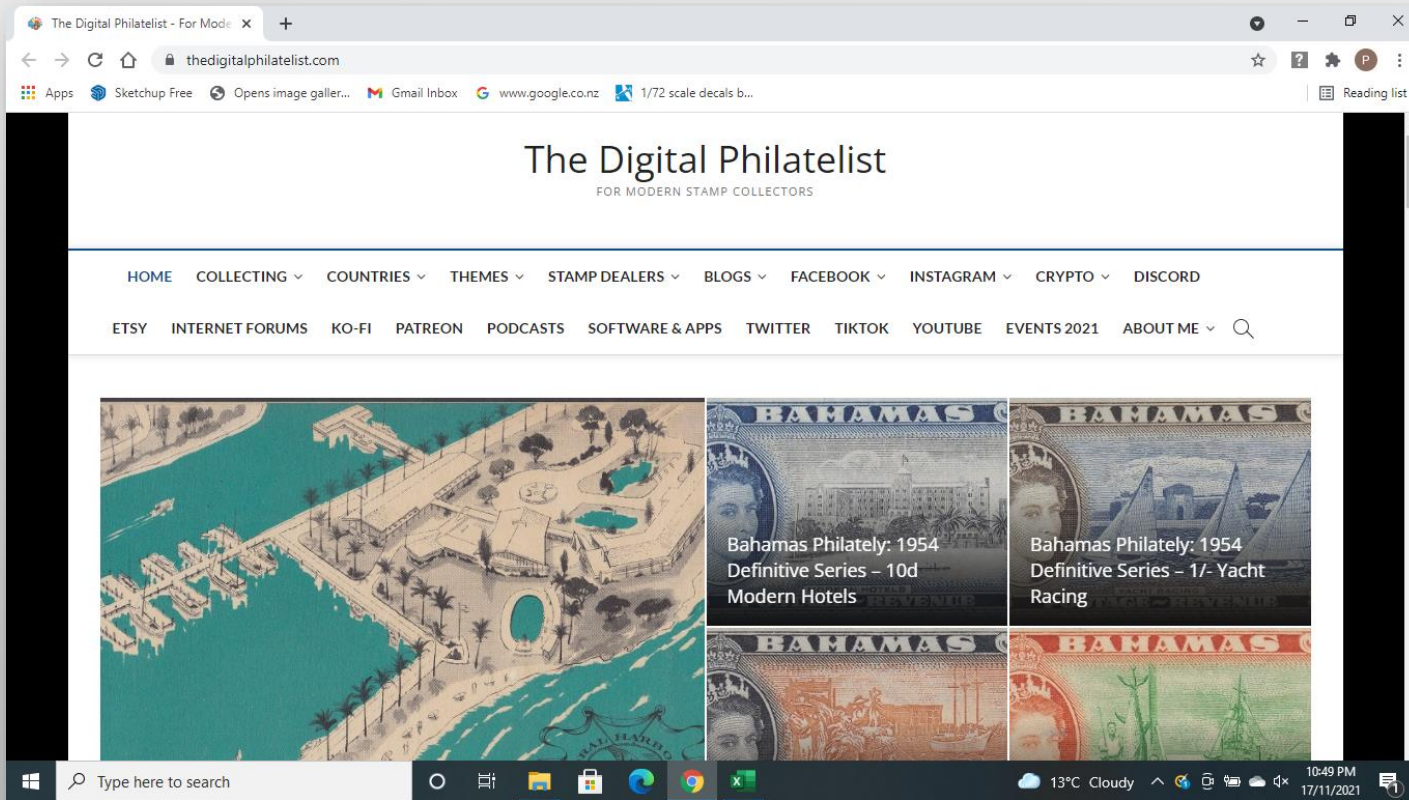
The Digital Philatelist - For Mode ×
thedigitalphilatelist.com
Apps Sketchup Free Opens image galler... Gmail Inbox www.google.co.nz 1/72 scale decals b...
Reading list

The Digital Philatelist
FOR MODERN STAMP COLLECTORS

HOME COLLECTING COUNTRIES THEMES STAMP DEALERS BLOGS FACEBOOK INSTAGRAM CRYPTO DISCORD
ETSY INTERNET FORUMS KO-FI PATREON PODCASTS SOFTWARE & APPS TWITTER TIKTOK YOUTUBE EVENTS 2021 ABOUT ME

BAHAMAS
Bahamas Philately: 1954 Definitive Series – 10d Modern Hotels

BAHAMAS
Bahamas Philately: 1954 Definitive Series – 1/- Yacht Racing

BAHAMAS

BAHAMAS

Type here to search
13°C Cloudy
10:49 PM
17/11/2021